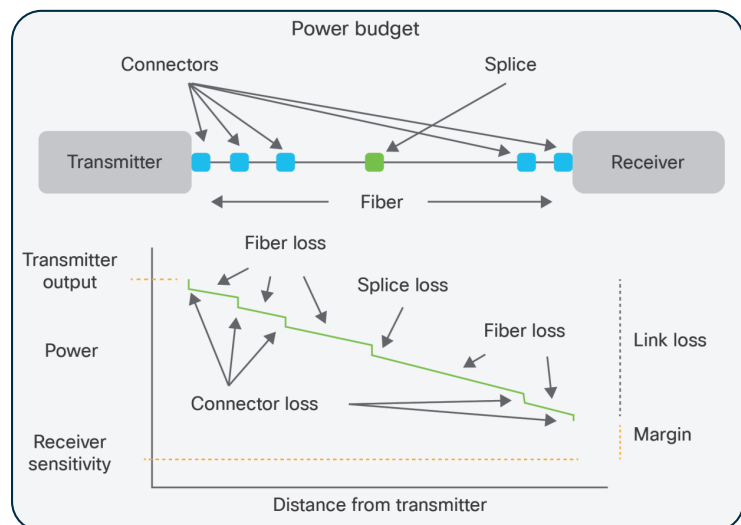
Power budget

Connectors

Splice

Transmitter

Receiver

Fiber

Transmitter output

Fiber loss

Splice loss

Fiber loss

Link loss

Power

Connector loss

Margin

Receiver sensitivity

Distance from transmitter